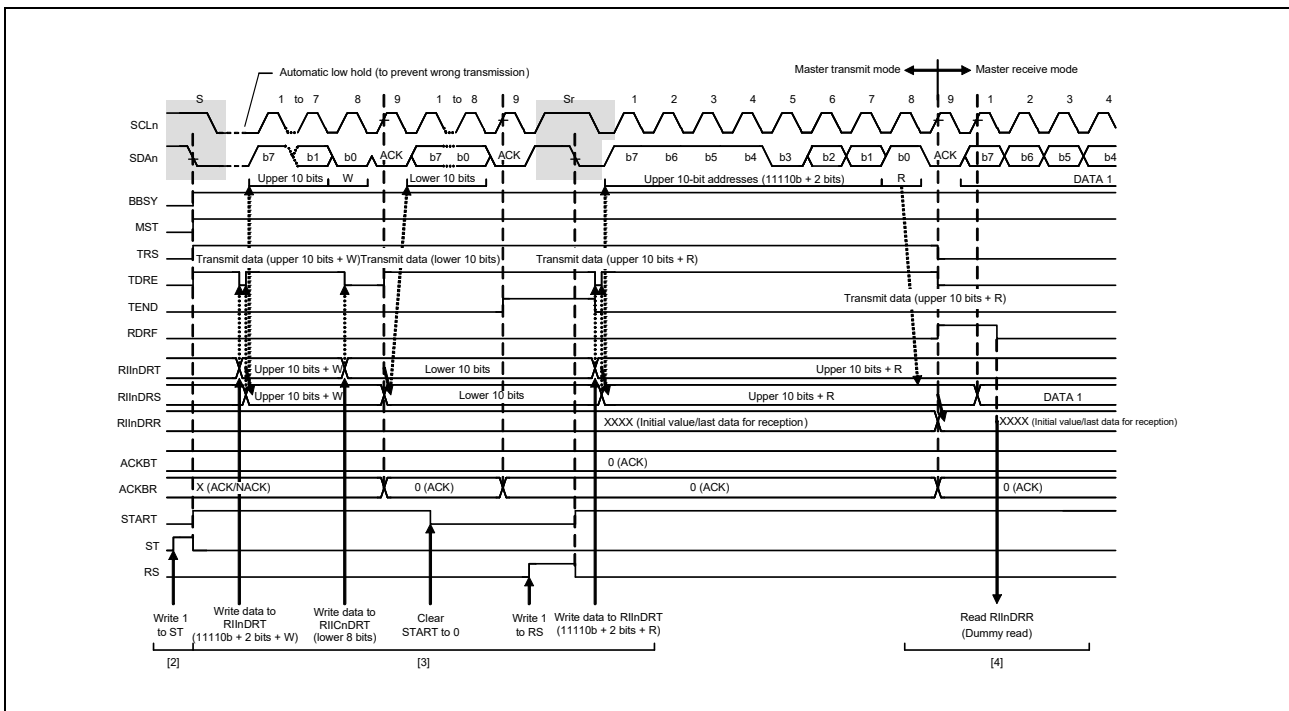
Automatic low hold (to prevent wrong transmission)

Master transmit mode

Master receive mode

S 1 to 7 8 9 1 to 8 9 Sr 1 2 3 4 5 6 7 8 9 1 2 3 4

SCLn

SDAn

b7 b1 b0 ACK b7 b0 ACK b7 b6 b5 b4 b3 b2 b1 b0 ACK b7 b6 b5 b4

Upper 10 bits W Lower 10 bits Upper 10-bit addresses (11110b + 2 bits) R DATA 1

BBSY

MST

TRS

Transmit data (upper 10 bits + W) Transmit data (lower 10 bits) Transmit data (upper 10 bits + R)

TDRE

TEND

Transmit data (upper 10 bits + R)

RDRF

RIInDRT

Upper 10 bits + W Lower 10 bits Upper 10 bits + R

RIInDRS

Upper 10 bits + W Lower 10 bits Upper 10 bits + R DATA 1

RIInDRR

XXXX (Initial value/last data for reception) XXXX (Initial value/last data for reception)

ACKBT

0 (ACK)

ACKBR

X (ACK/NACK) 0 (ACK) 0 (ACK) 0 (ACK)

START

ST

RS

Write 1 to ST

Write data to RIInDRT (11110b + 2 bits + W)

Write data to RIICnDRT (lower 8 bits)

Clear START to 0

Write 1 to RS

Write data to RIInDRT (11110b + 2 bits + R)

Read RIInDRR (Dummy read)

[2] [3] [4]